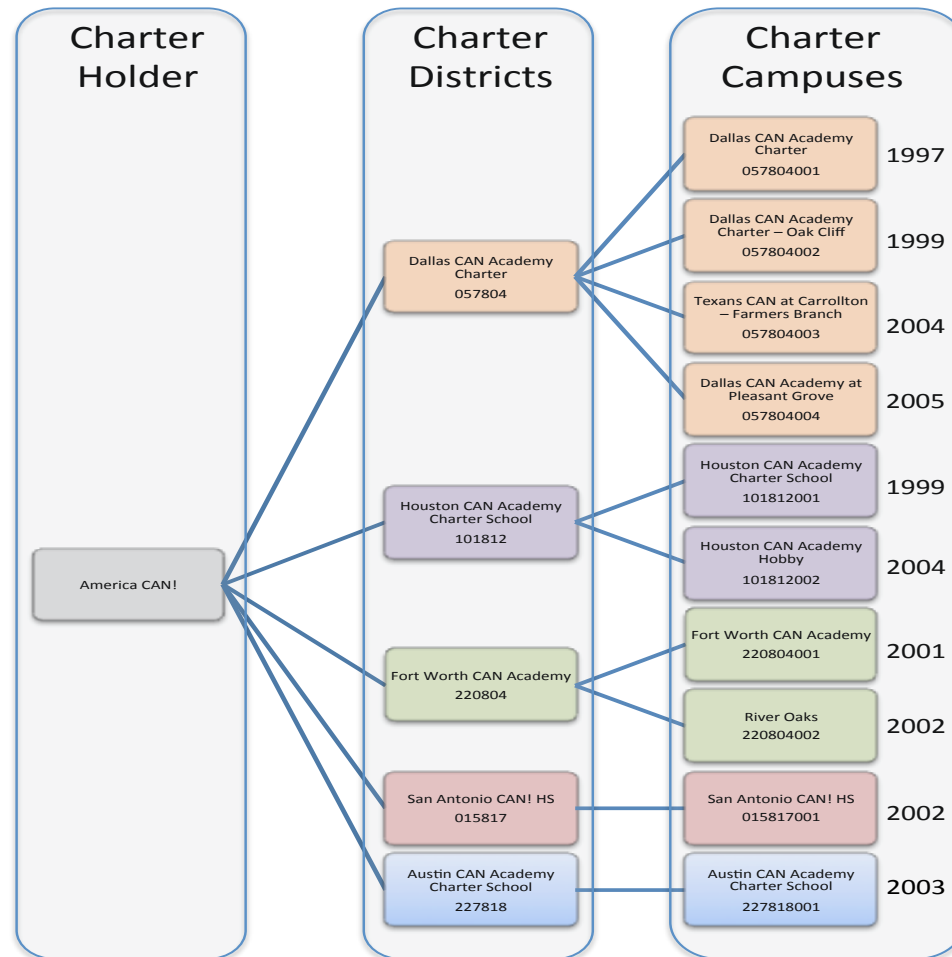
Charter Holder

Charter Districts

Charter Campuses

America CAN!

Dallas CAN Academy Charter
057804

Houston CAN Academy Charter School
101812

Fort Worth CAN Academy
220804

San Antonio CAN! HS
015817

Austin CAN Academy Charter School
227818

Dallas CAN Academy Charter
057804001
1997

Dallas CAN Academy Charter – Oak Cliff
057804002
1999

Texans CAN at Carrollton – Farmers Branch
057804003
2004

Dallas CAN Academy at Pleasant Grove
057804004
2005

Houston CAN Academy Charter School
101812001
1999

Houston CAN Academy Hobby
101812002
2004

Fort Worth CAN Academy
220804001
2001

River Oaks
220804002
2002

San Antonio CAN! HS
015817001
2002

Austin CAN Academy Charter School
227818001
2003